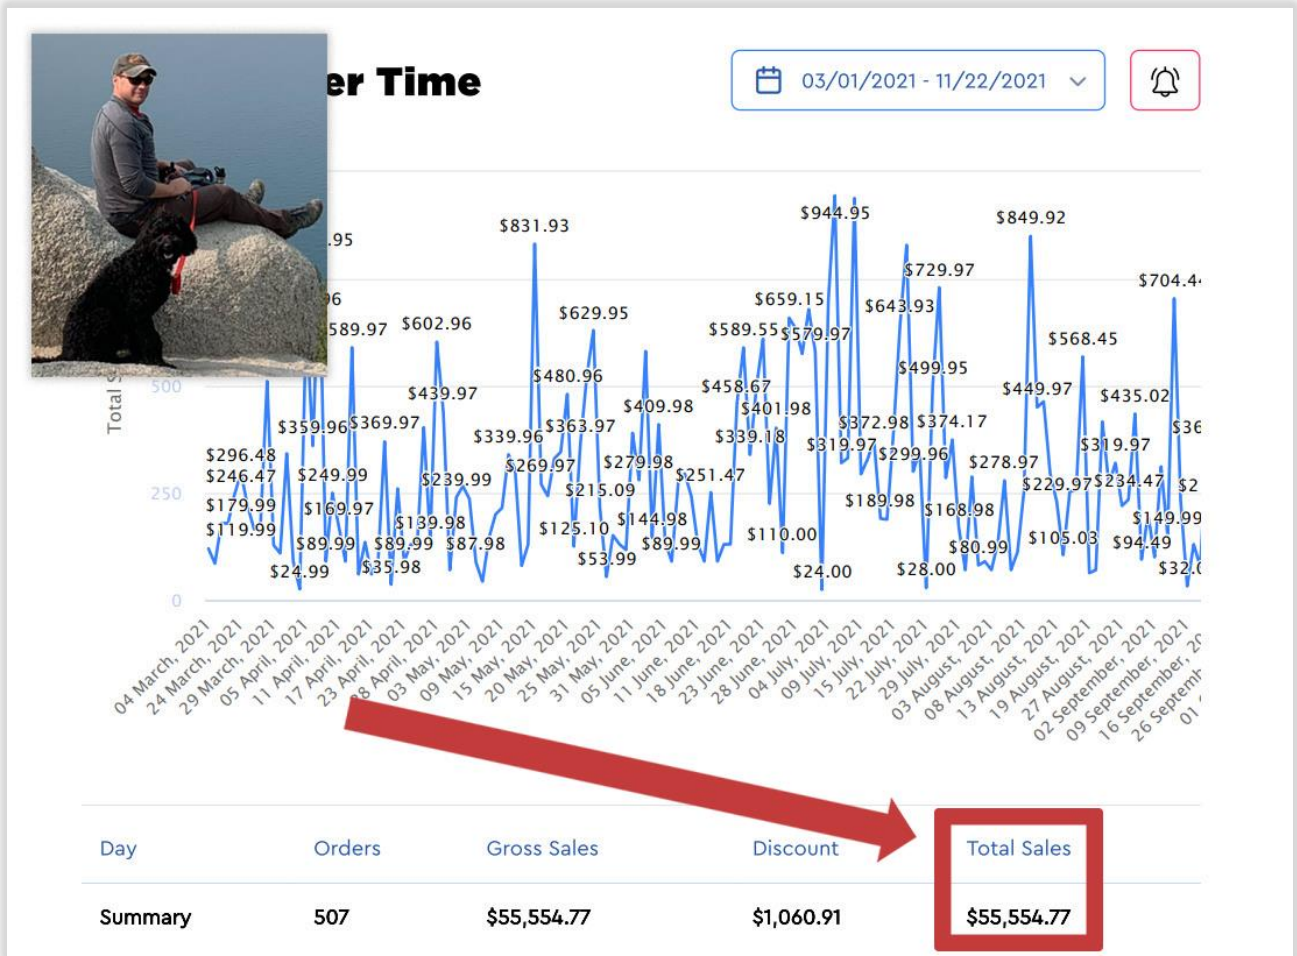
er Time

03/01/2021 - 11/22/2021

Total S

500
250
0

.95
6
589.97 $602.96
$831.93
$629.95
$944.95
$849.92
$729.97
$704.4
$659.15
$643.93
$589.55 $579.97
$568.45
$499.95
$480.96
$439.97
$458.67
$449.97
$435.02
$409.98
$401.98
$359.96 $369.97
$363.97
$339.96
$339.18
$372.98 $374.17
$36
$319.97
$319.97
$296.48
$299.96
$269.97
$279.98
$278.97
$246.47
$249.99
$251.47
$239.99
$229.97 $234.47
$2
$215.09
$189.98
$179.99
$169.97
$168.98
$139.98
$144.98
$149.99
$119.99
$125.10
$110.00
$105.03
$94.49
$89.99
$89.99
$87.98
$89.99
$80.99
$53.99
$35.98
$24.99
$24.00
$28.00
$32.0

04 March, 2021
24 March, 2021
29 March, 2021
05 April, 2021
11 April, 2021
17 April, 2021
23 April, 2021
8 April, 2021
03 May, 2021
09 May, 2021
15 May, 2021
20 May, 2021
25 May, 2021
31 May, 2021
05 June, 2021
11 June, 2021
18 June, 2021
23 June, 2021
28 June, 2021
04 July, 2021
09 July, 2021
15 July, 2021
22 July, 2021
29 July, 2021
03 August, 2021
08 August, 2021
13 August, 2021
19 August, 2021
27 August, 2021
02 September, 2021
09 September, 2021
16 September, 2021
26 Septemb
01

| Day | Orders | Gross Sales | Discount | Total Sales |
|---|---|---|---|---|
| Summary | 507 | $55,554.77 | $1,060.91 | $55,554.77 |